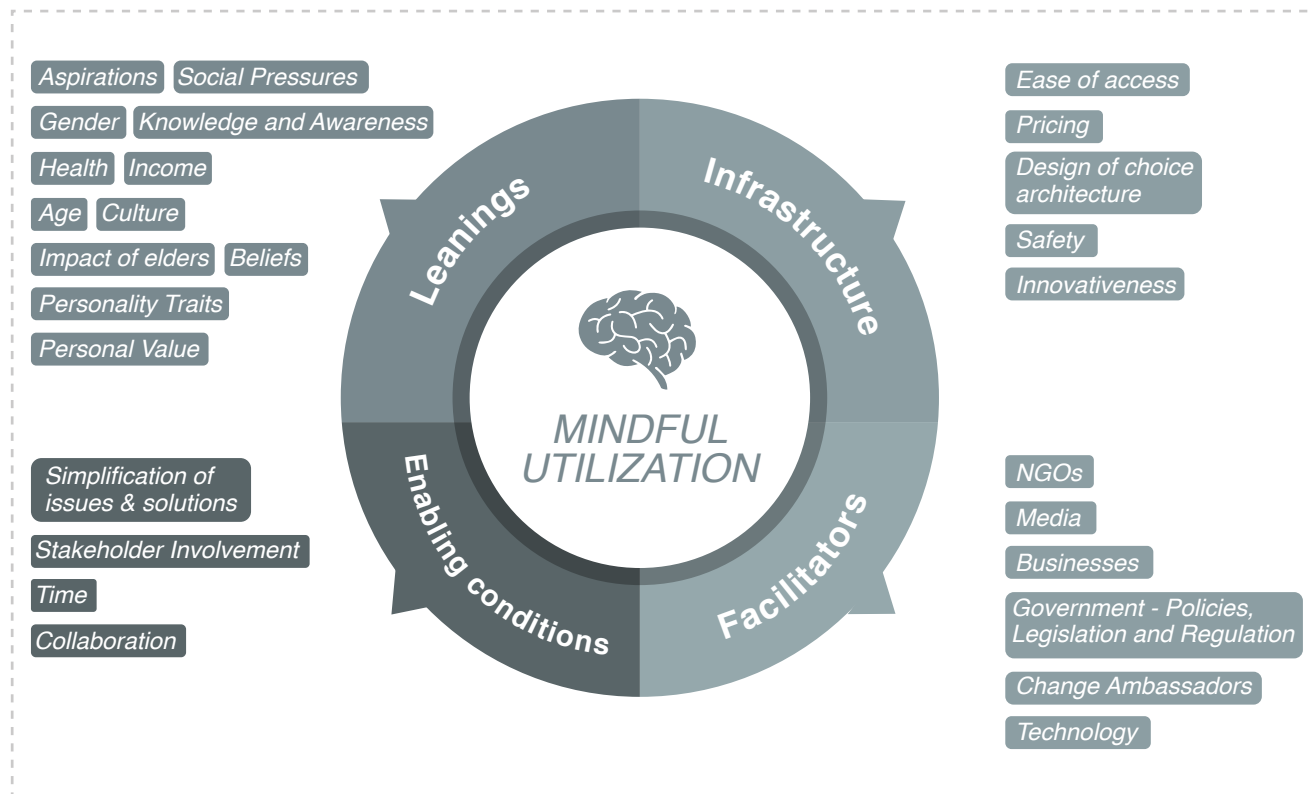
Aspirations
Social Pressures
Gender
Knowledge and Awareness
Health
Income
Age
Culture
Impact of elders
Beliefs
Personality Traits
Personal Value

Leanings

Infrastructure

Ease of access
Pricing
Design of choice architecture
Safety
Innovativeness

MINDFUL UTILIZATION

Simplification of issues & solutions
Stakeholder Involvement
Time
Collaboration

Enabling conditions

Facilitators

NGOs
Media
Businesses
Government - Policies, Legislation and Regulation
Change Ambassadors
Technology